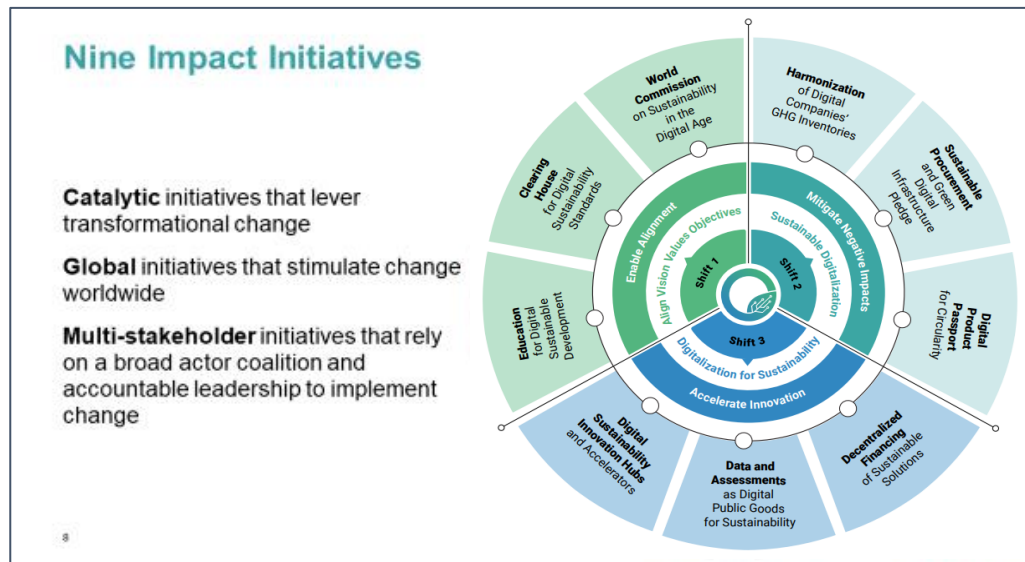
Nine Impact Initiatives

Catalytic initiatives that lever transformational change

Global initiatives that stimulate change worldwide

Multi-stakeholder initiatives that rely on a broad actor coalition and accountable leadership to implement change

World Commission on Sustainability in the Digital Age

Harmonization of Digital Companies' GHG Inventories

Sustainable Procurement and Green Digital Infrastructure Pledge

Digital Product Passport for Circularity

Decentralized Financing of Sustainable Solutions

Data and Assessments as Digital Public Goods for Sustainability

Digital Sustainability Innovation Hubs and Accelerators

Education for Digital Sustainable Development

Clearing House for Digital Sustainability Standards

Enable Alignment

Align Vision Values Objectives

Shift 1

Mitigate Negative Impacts

Sustainable Digitalization

Shift 2

Shift 3

Digitalization for Sustainability

Accelerate Innovation

8